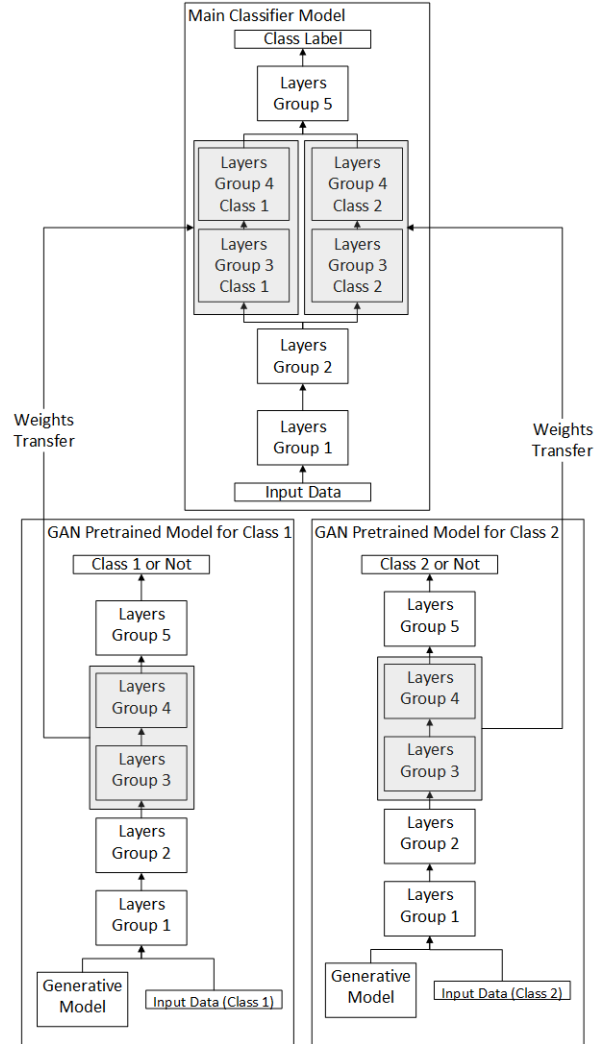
Main Classifier Model

Class Label

Layers Group 5

Layers Group 4 Class 1

Layers Group 3 Class 1

Layers Group 4 Class 2

Layers Group 3 Class 2

Layers Group 2

Layers Group 1

Input Data

Weights Transfer

Weights Transfer

GAN Pretrained Model for Class 1

Class 1 or Not

Layers Group 5

Layers Group 4

Layers Group 3

Layers Group 2

Layers Group 1

Generative Model

Input Data (Class 1)

GAN Pretrained Model for Class 2

Class 2 or Not

Layers Group 5

Layers Group 4

Layers Group 3

Layers Group 2

Layers Group 1

Generative Model

Input Data (Class 2)